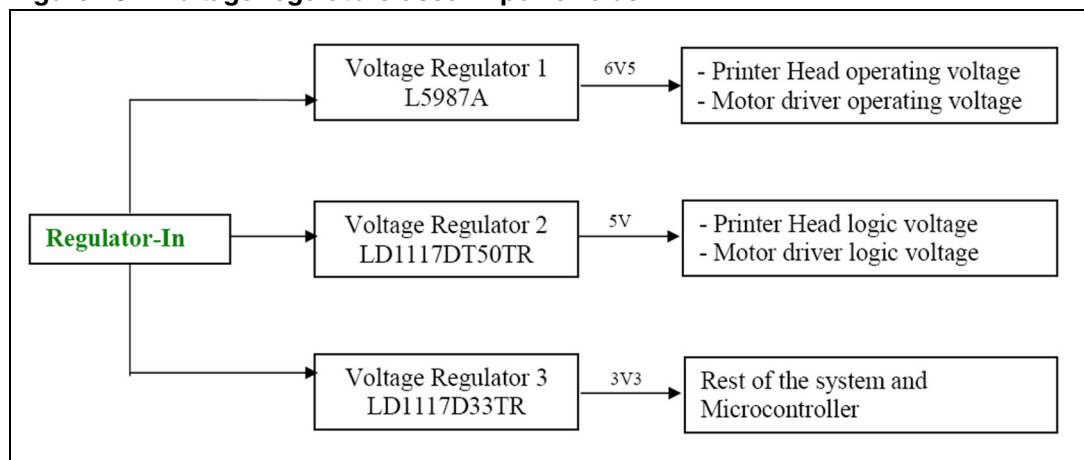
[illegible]

Voltage Regulator 1
L5987A

6V5

- Printer Head operating voltage
- Motor driver operating voltage

Regulator-In

Voltage Regulator 2
LD1117DT50TR

5V

- Printer Head logic voltage
- Motor driver logic voltage

Voltage Regulator 3
LD1117D33TR

3V3

Rest of the system and Microcontroller